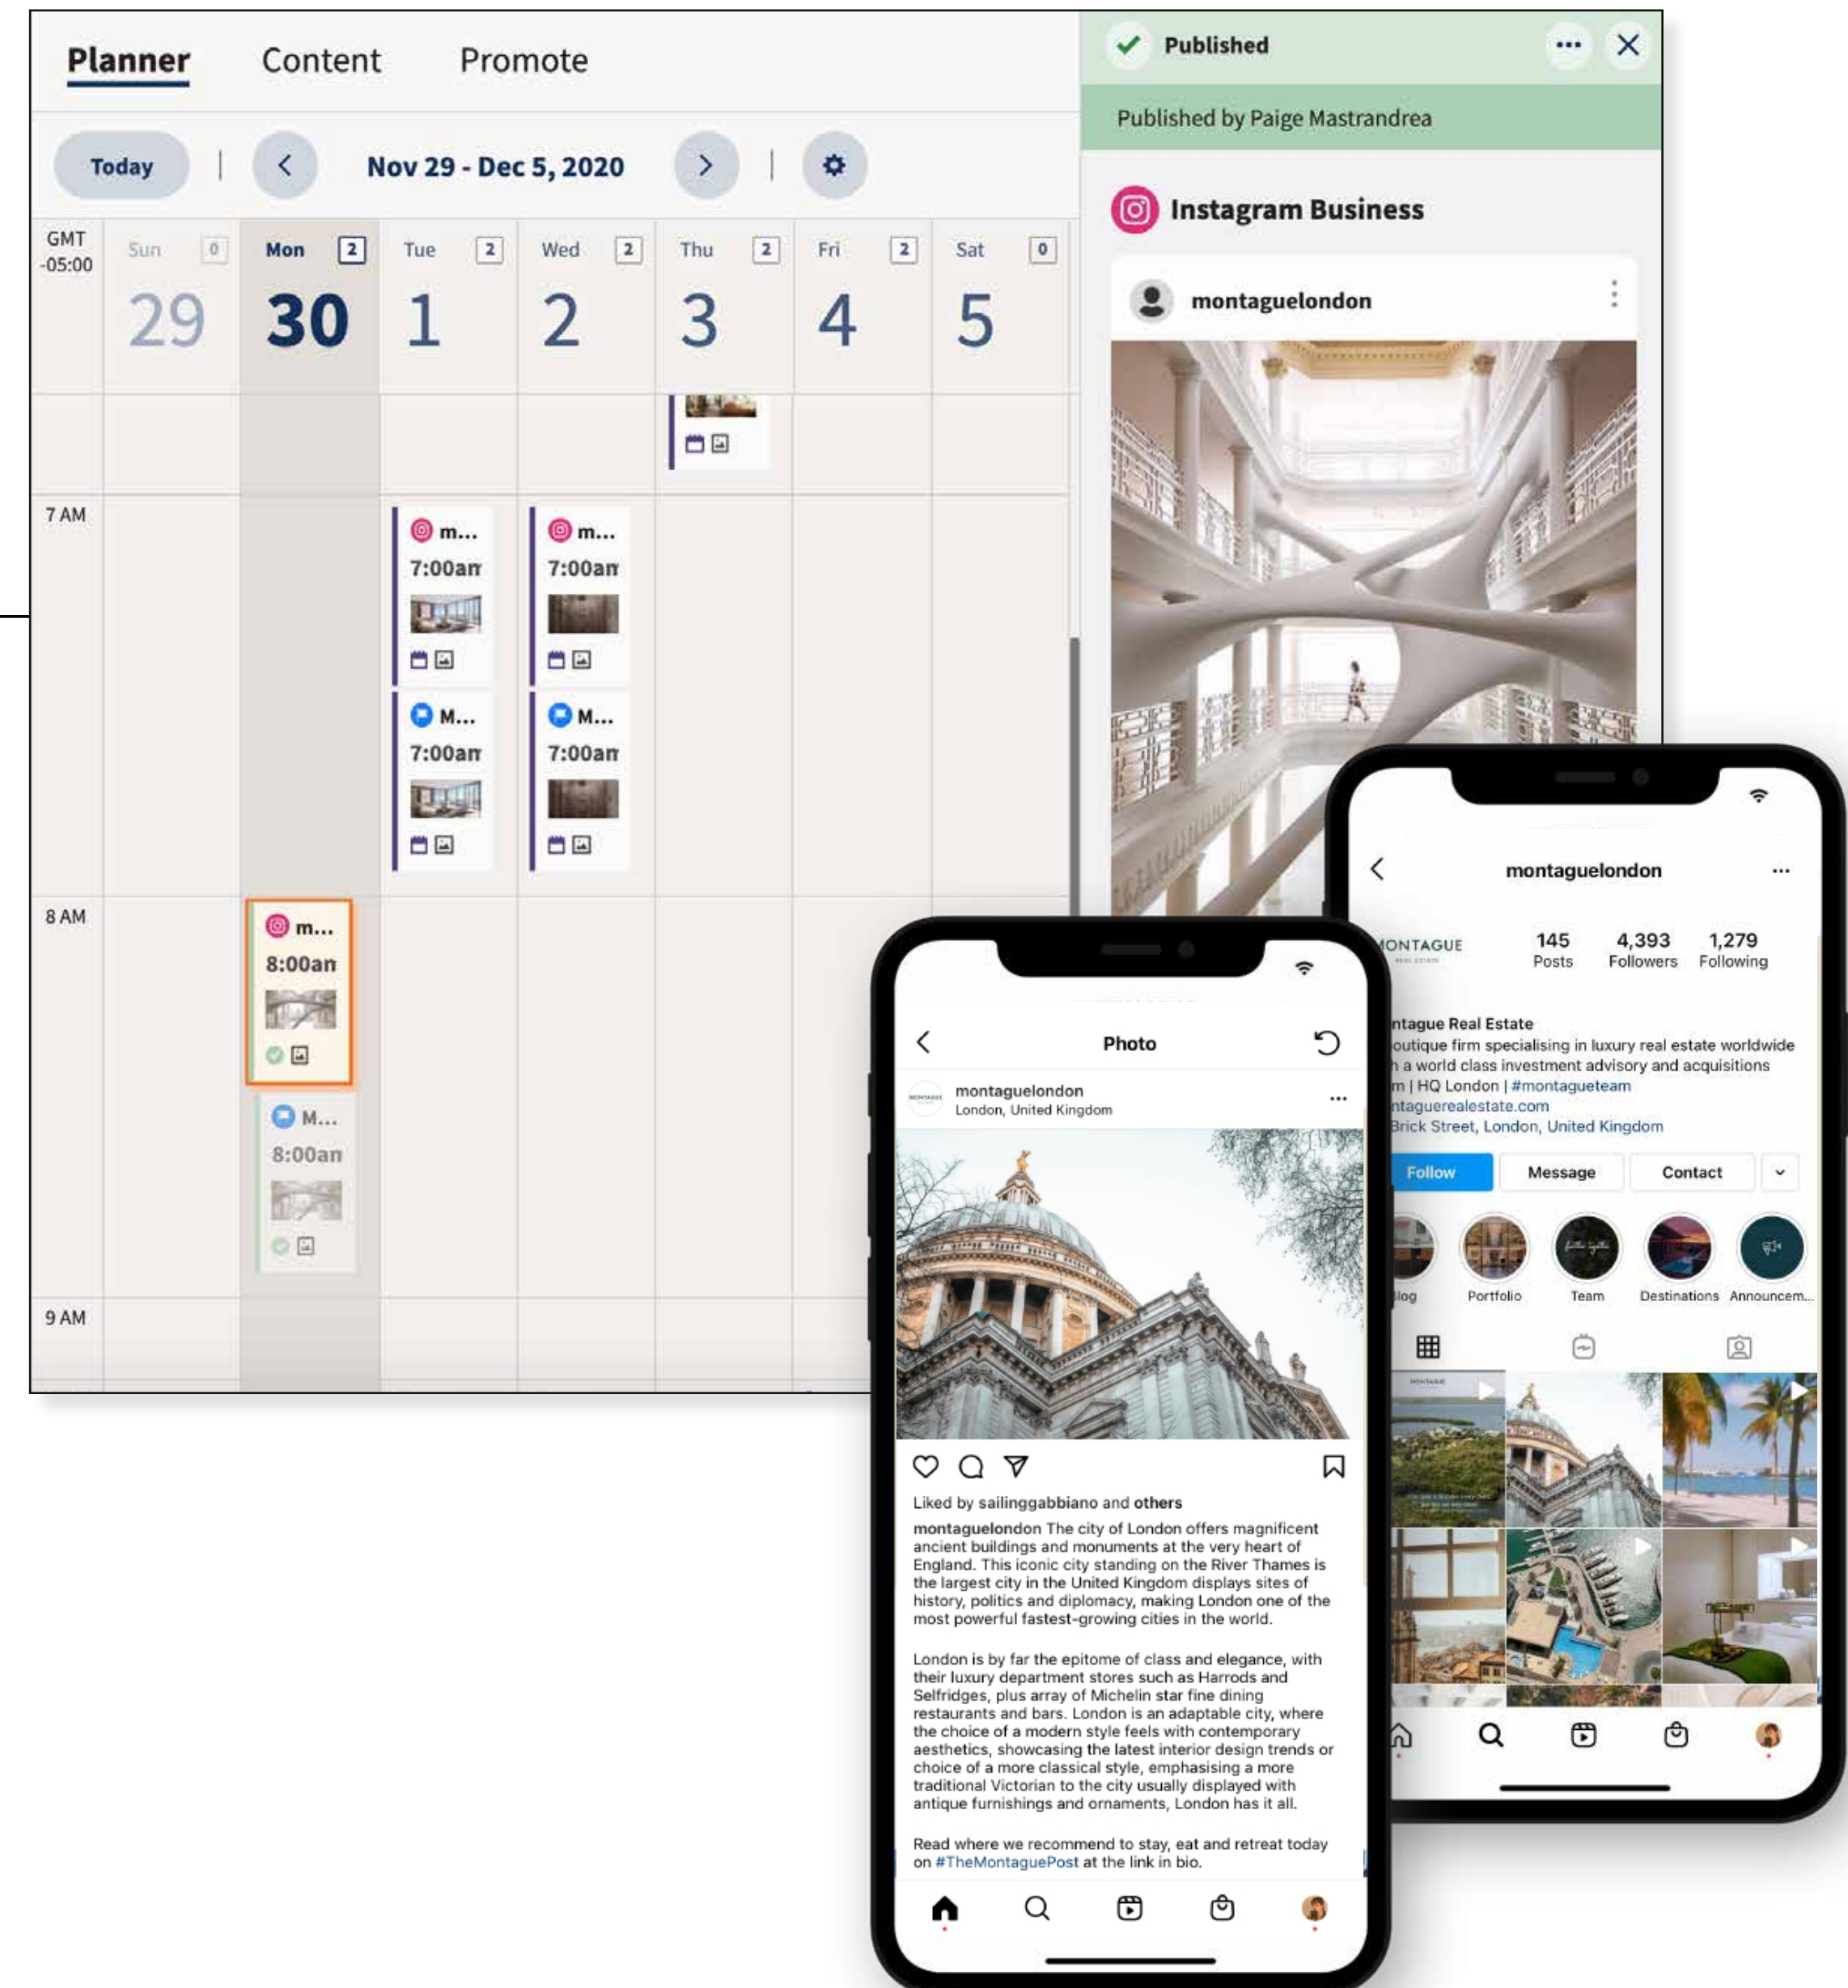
Planner Content Promote

Today | < Nov 29 - Dec 5, 2020 > |

GMT -05:00

| Sun 0 | Mon 2 | Tue 2 | Wed 2 | Thu 2 | Fri 2 | Sat 0 |
|---|---|---|---|---|---|---|
| 29 | 30 | 1 | 2 | 3 | 4 | 5 |

7 AM
m... 7:00am
m... 7:00am
M... 7:00am
M... 7:00am

8 AM
m... 8:00am
M... 8:00am

9 AM

Published

Published by Paige Mastrandrea

Instagram Business

montaguelondon

montaguelondon

ONTAGUE

145 Posts 4,393 Followers 1,279 Following

ntague Real Estate
outique firm specialising in luxury real estate worldwide
h a world class investment advisory and acquisitions
m | HQ London | #montagueteam
ntaguerealestate.com
Brick Street, London, United Kingdom

Follow Message Contact

log Portfolio Team Destinations Announcem...

Photo

montaguelondon
London, United Kingdom

Liked by sailinggabbiano and others

montaguelondon The city of London offers magnificent ancient buildings and monuments at the very heart of England. This iconic city standing on the River Thames is the largest city in the United Kingdom displays sites of history, politics and diplomacy, making London one of the most powerful fastest-growing cities in the world.

London is by far the epitome of class and elegance, with their luxury department stores such as Harrods and Selfridges, plus array of Michelin star fine dining restaurants and bars. London is an adaptable city, where the choice of a modern style feels with contemporary aesthetics, showcasing the latest interior design trends or choice of a more classical style, emphasising a more traditional Victorian to the city usually displayed with antique furnishings and ornaments, London has it all.

Read where we recommend to stay, eat and retreat today on #TheMontaguePost at the link in bio.